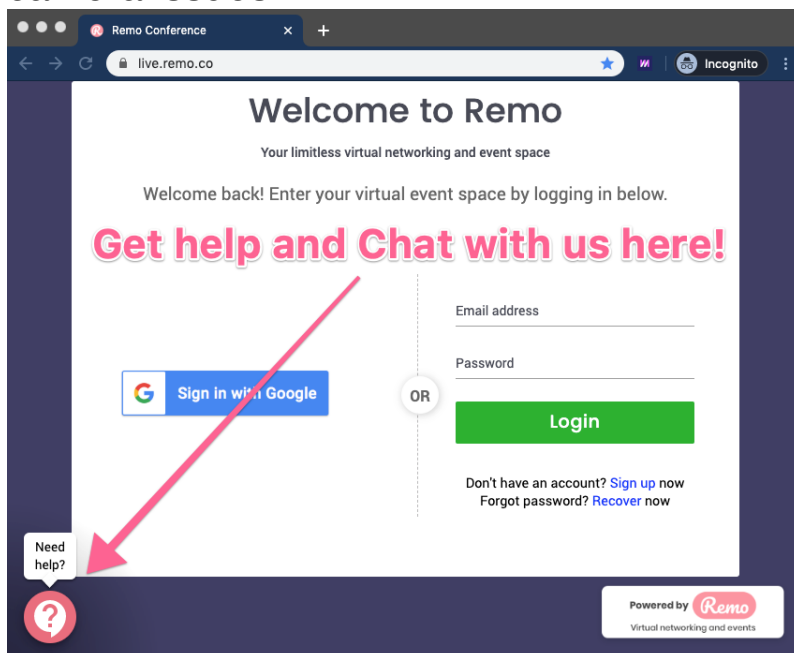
Remo Conference

live.remo.co

Incognito

Welcome to Remo

Your limitless virtual networking and event space

Welcome back! Enter your virtual event space by logging in below.

Get help and Chat with us here!

Sign in with Google

OR

Email address

Password

Login

Don't have an account? Sign up now
Forgot password? Recover now

Need help?

Powered by Remo
Virtual networking and events